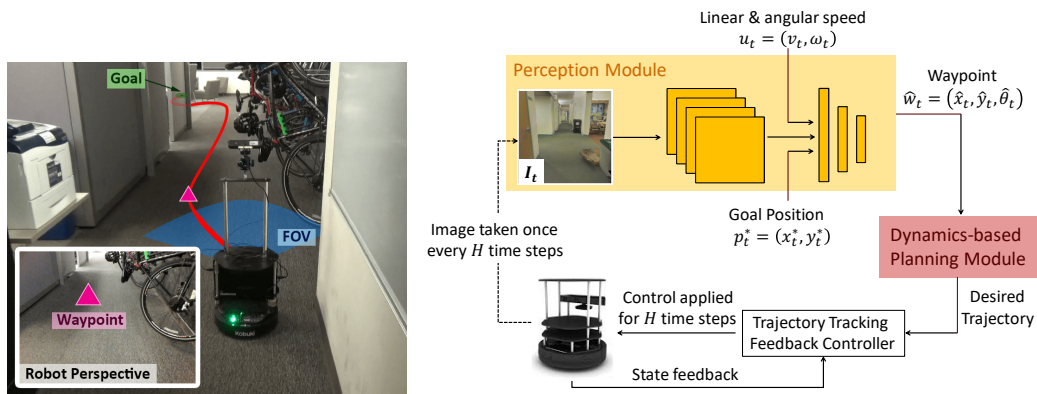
Goal

FOV

Waypoint

Robot Perspective

Linear & angular speed
$u_t = (v_t, \omega_t)$

Perception Module

$I_t$

Waypoint
$\hat{w}_t = (\hat{x}_t, \hat{y}_t, \hat{\theta}_t)$

Goal Position
$p_t^* = (x_t^*, y_t^*)$

Image taken once every $H$ time steps

Dynamics-based Planning Module

Desired Trajectory

Control applied for $H$ time steps

Trajectory Tracking Feedback Controller

State feedback